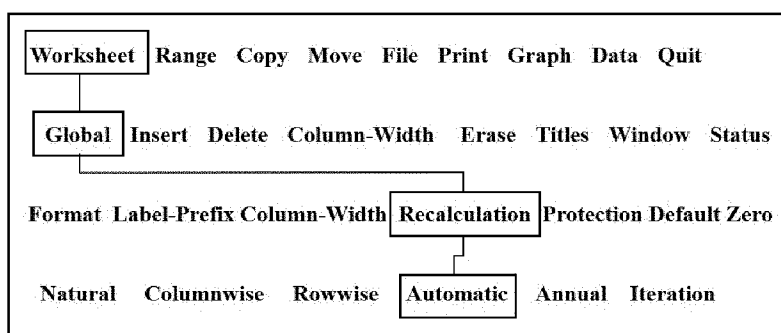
Worksheet Range Copy Move File Print Graph Data Quit

Global Insert Delete Column-Width Erase Titles Window Status

Format Label-Prefix Column-Width Recalculation Protection Default Zero

Natural Columnwise Rowwise Automatic Annual Iteration